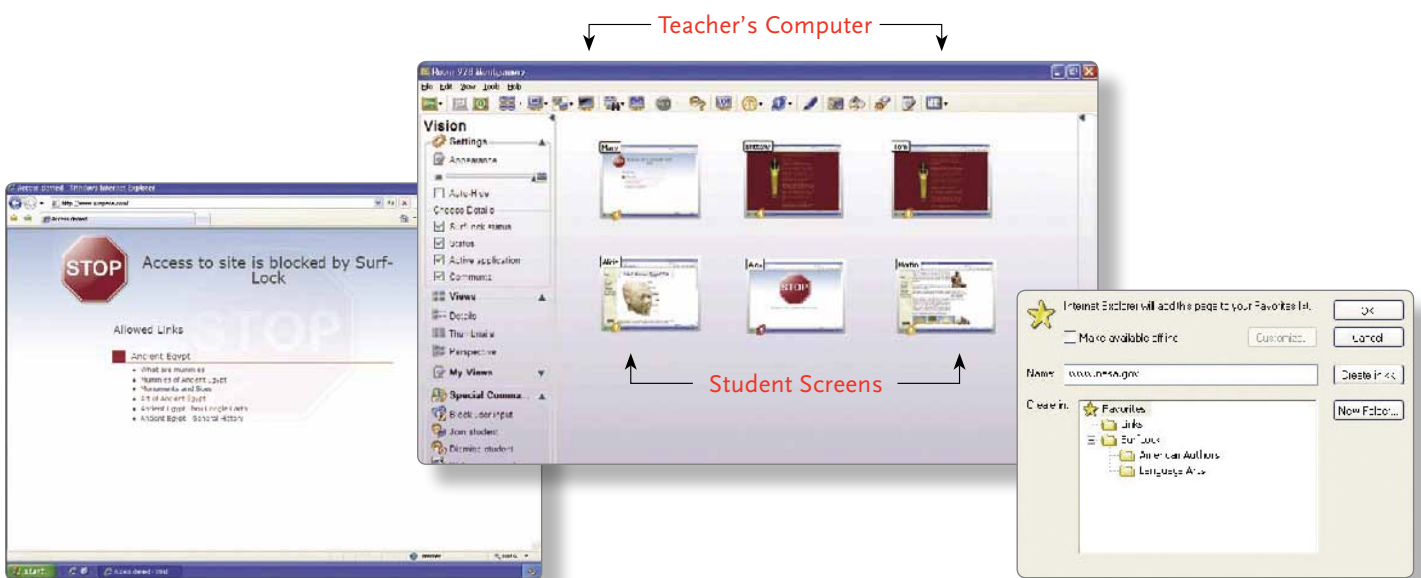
Teacher's Computer

Access denied - Windows Internet Explorer

http://www.surgeon.com/

Access denied

STOP

Access to site is blocked by Surf-Lock

Allowed Links

Ancient Egypt

What are mummies
Mummies of Ancient Egypt
Monuments and Sites
Art of Ancient Egypt
Ancient Egypt - how people lived
Ancient Egypt - General History

start

Access denied - Wind

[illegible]

File Edit View Tools Help

Vision

Settings

Appearance

Auto-Hide

Choose Details

Surf-Lock status

Status

Active application

Comments

Views

Details

Thumbnails

Perspective

My Views

Special Comma...

Block user input

Join student

Dismiss student

Mary

Alvin

Ann

Martin

Student Screens

Internet Explorer will add this page to your Favorites list.

Make available offline

Customize...

OK

Cancel

Name: www.nasa.gov

Create in <<

Create in:

New Folder...

Favorites

Links

Surf-Lock

American Authors

Language Arts